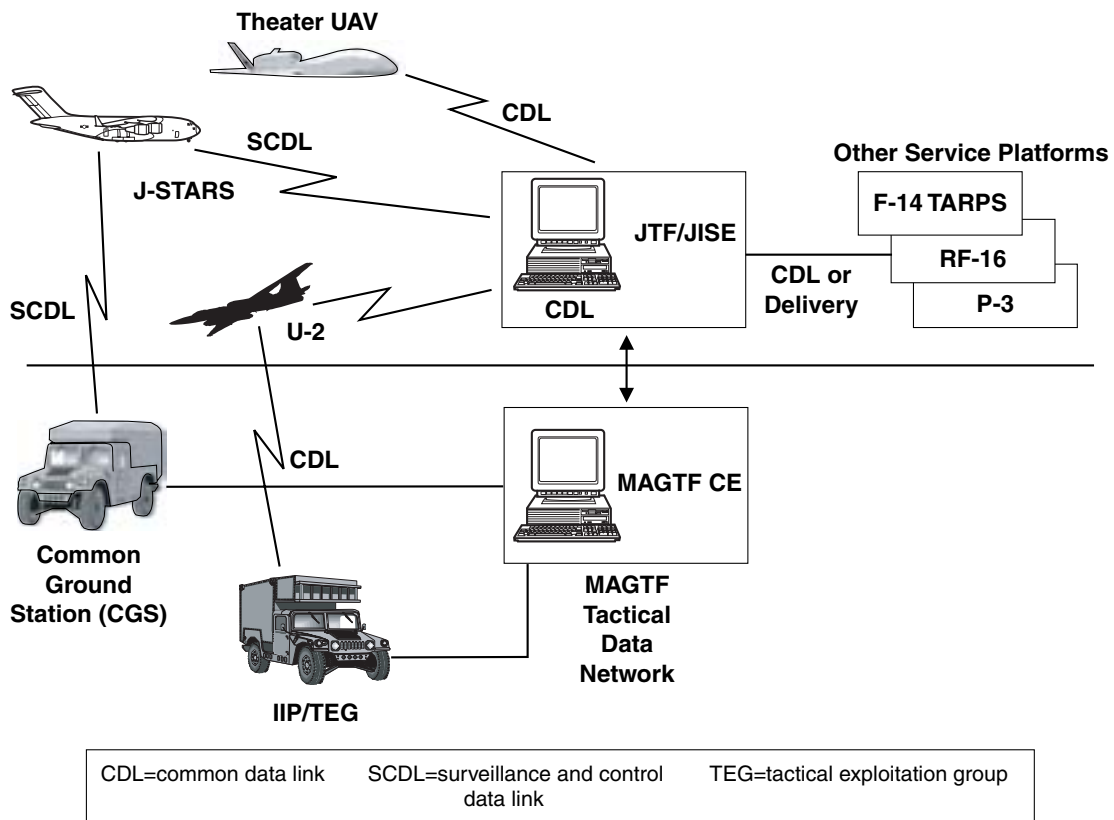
Theater UAV

CDL

SCDL

J-STARS

Other Service Platforms

F-14 TARPS

RF-16

P-3

JTF/JISE

CDL or Delivery

CDL

SCDL

U-2

CDL

MAGTF CE

Common Ground Station (CGS)

MAGTF Tactical Data Network

IIP/TEG

CDL=common data link SCDL=surveillance and control data link TEG=tactical exploitation group